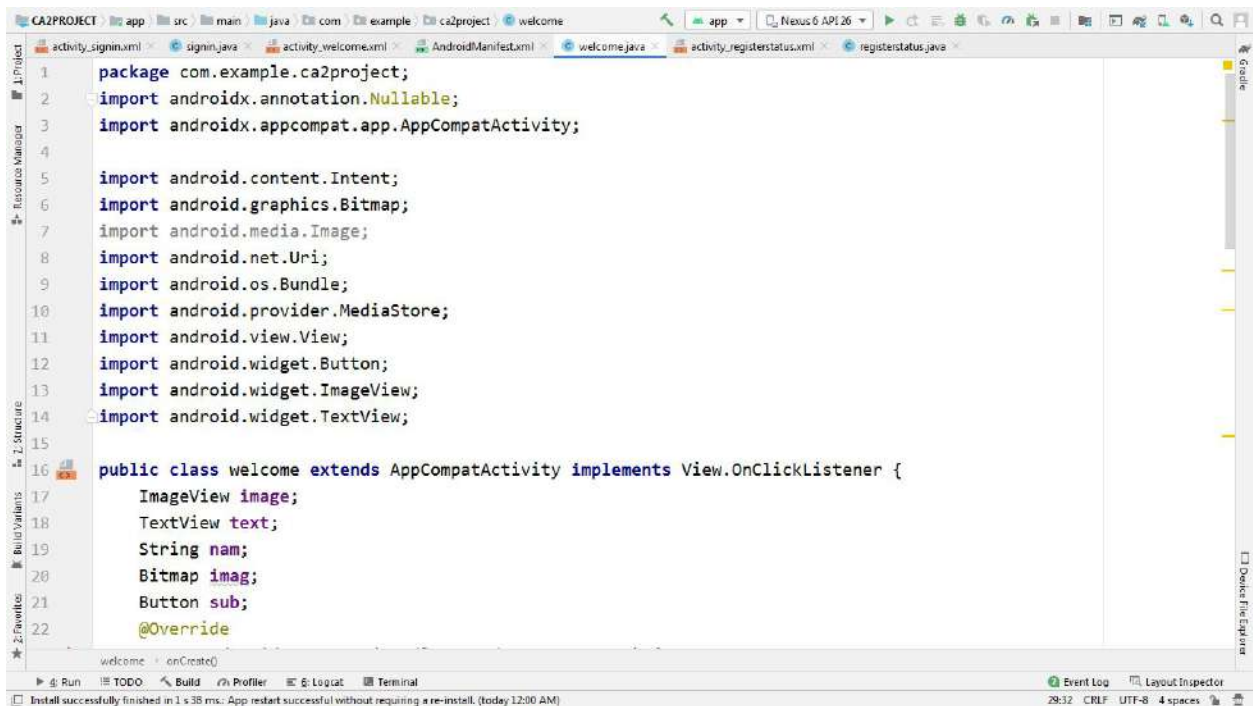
CA2PROJECT app src main java com example ca2project welcome

app ▾ Nexus 6 API 26 ▾

activity_signin.xml × signin.java × activity_welcome.xml × AndroidManifest.xml × welcome.java × activity_registerstatus.xml × registerstatus.java ×

1: Project
Resource Manager
Z: Structure
Build Variants
2: Favorites
Gradle
Device File Explorer

1 package com.example.ca2project;
2 import androidx.annotation.Nullable;
3 import androidx.appcompat.app.AppCompatActivity;
4
5 import android.content.Intent;
6 import android.graphics.Bitmap;
7 import android.media.Image;
8 import android.net.Uri;
9 import android.os.Bundle;
10 import android.provider.MediaStore;
11 import android.view.View;
12 import android.widget.Button;
13 import android.widget.ImageView;
14 import android.widget.TextView;
15
16 public class welcome extends AppCompatActivity implements View.OnClickListener {
17 ImageView image;
18 TextView text;
19 String nam;
20 Bitmap imag;
21 Button sub;
22 @Override

welcome › onCreate()

4: Run TODO Build Profiler 6: Logcat Terminal Event Log Layout Inspector

Install successfully finished in 1 s 38 ms.: App restart successful without requiring a re-install. (today 12:00 AM)

29:32 CRLF UTF-8 4 spaces